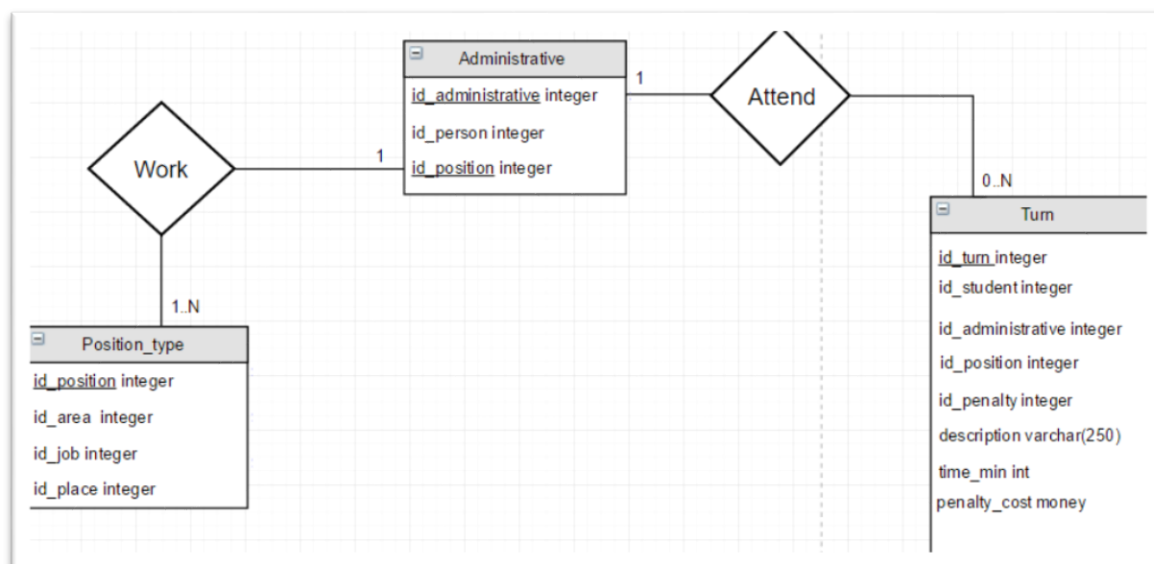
Administrative

id_administrative integer

id_person integer

id_position integer

1

Attend

Work

1

0..N

Turn

id_turn integer

id_student integer

id_administrative integer

id_position integer

id_penalty integer

description varchar(250)

time_min int

penalty_cost money

1..N

Position_type

id_position integer

id_area integer

id_job integer

id_place integer